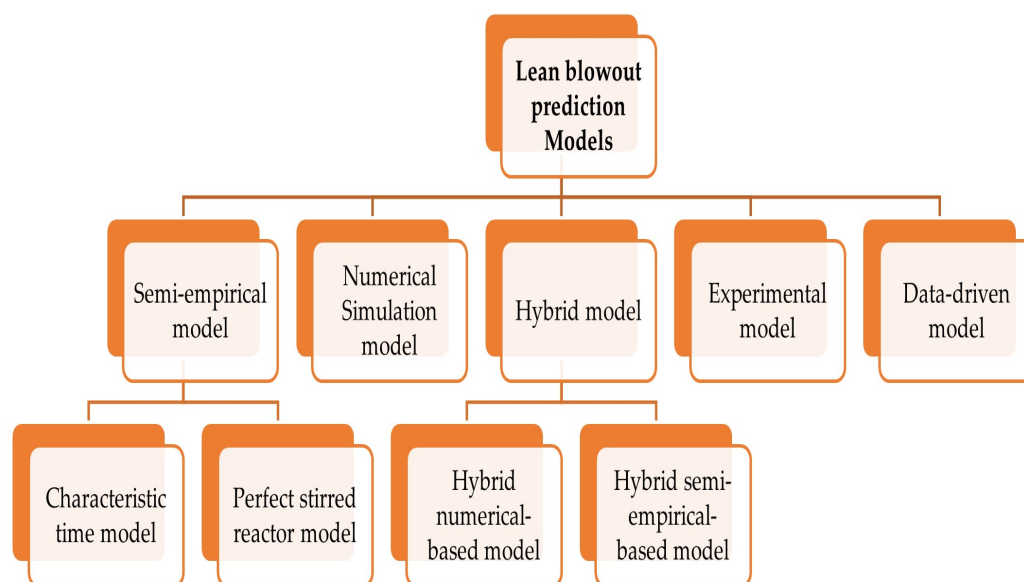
Lean blowout prediction Models

Semi-empirical model

Numerical Simulation model

Hybrid model

Experimental model

Data-driven model

Characteristic time model

Perfect stirred reactor model

Hybrid numerical-based model

Hybrid semi-empirical-based model